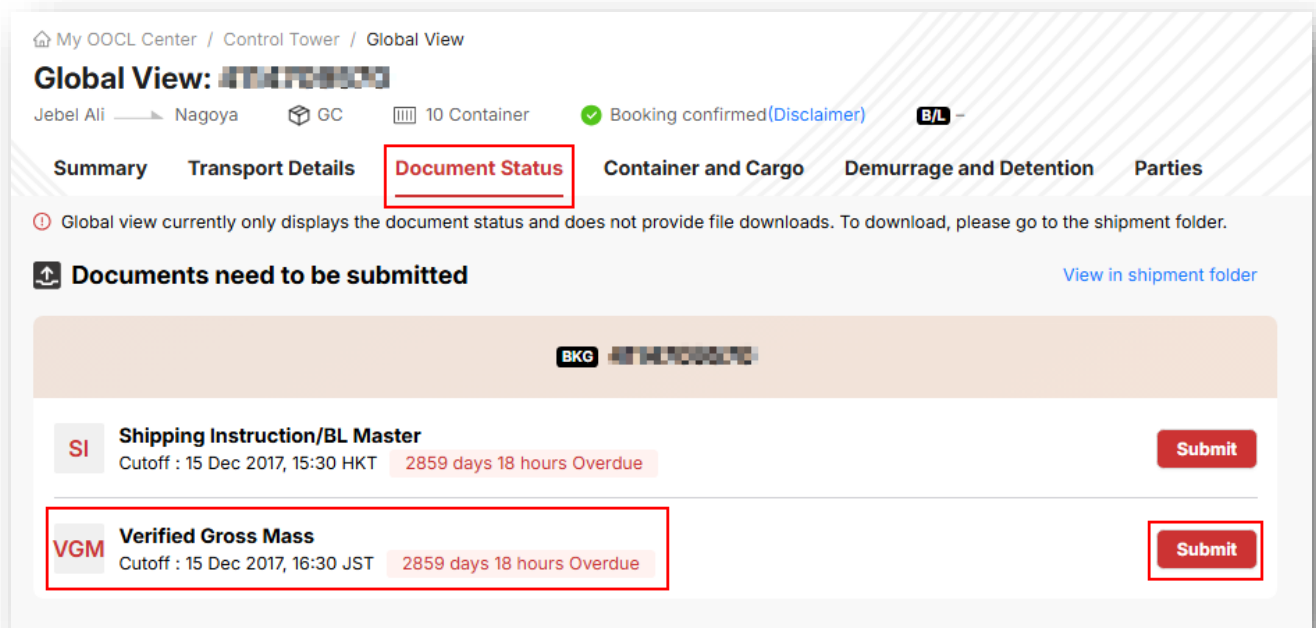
My OOCL Center / Control Tower / Global View

Global View: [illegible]

Jebel Ali Nagoya GC 10 Container Booking confirmed(Disclaimer) B/L -

Summary Transport Details Document Status Container and Cargo Demurrage and Detention Parties

Global view currently only displays the document status and does not provide file downloads. To download, please go to the shipment folder.

Documents need to be submitted

View in shipment folder

BKG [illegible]

SI
Shipping Instruction/BL Master
Cutoff : 15 Dec 2017, 15:30 HKT 2859 days 18 hours Overdue
Submit

VGM
Verified Gross Mass
Cutoff : 15 Dec 2017, 16:30 JST 2859 days 18 hours Overdue
Submit